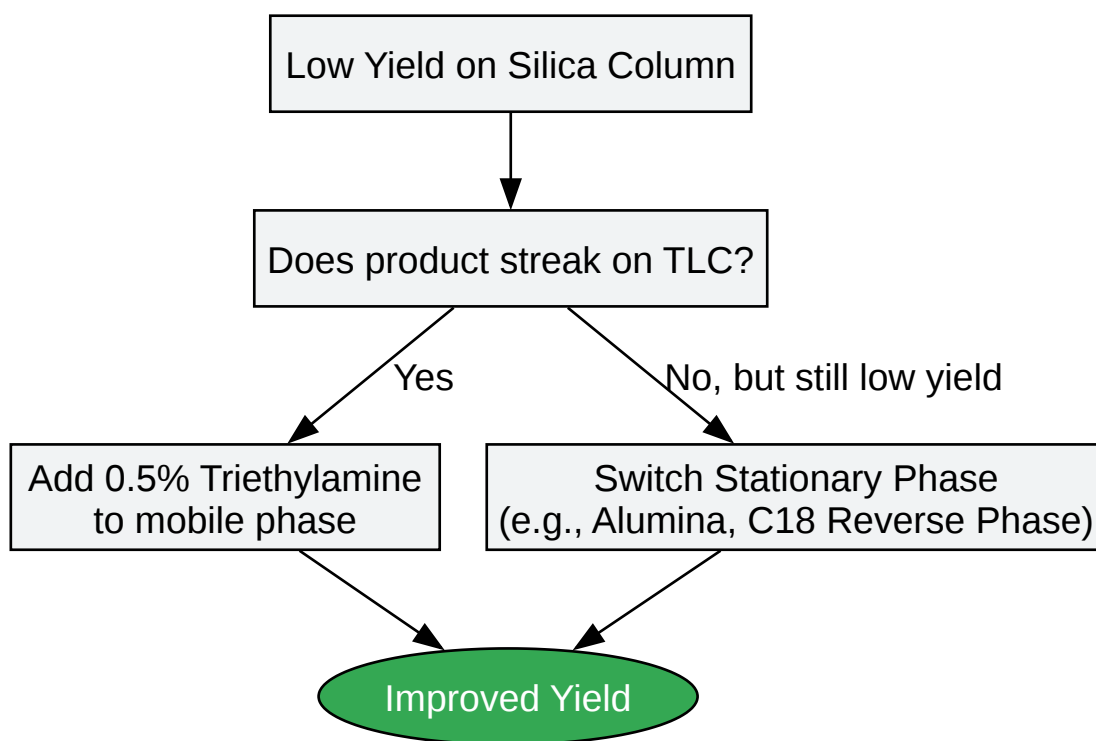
Low Yield on Silica Column

Does product streak on TLC?

Yes

No, but still low yield

Add 0.5% Triethylamine to mobile phase

Switch Stationary Phase (e.g., Alumina, C18 Reverse Phase)

Improved Yield